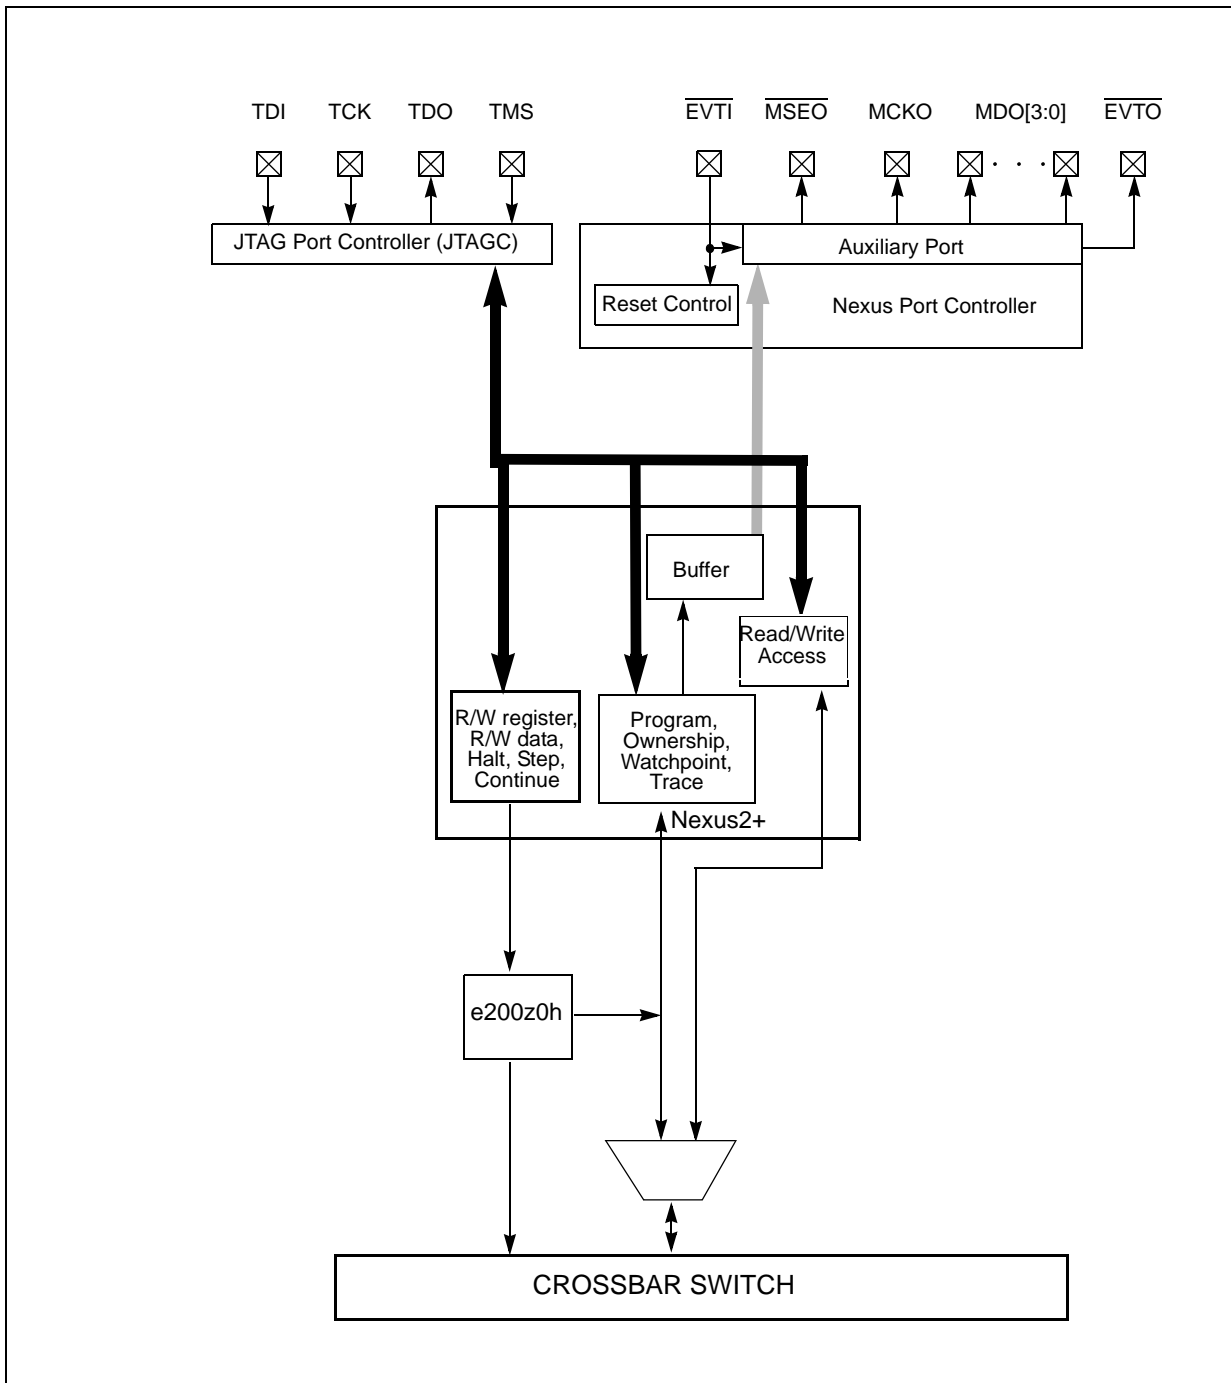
TDI TCK TDO TMS

$\overline{EVTI}$ $\overline{MSEO}$ MCKO MDO[3:0] $\overline{EVTO}$

JTAG Port Controller (JTAGC)

Auxiliary Port

Reset Control

Nexus Port Controller

Buffer

Read/Write Access

R/W register, R/W data, Halt, Step, Continue

Program, Ownership, Watchpoint, Trace

Nexus2+

e200z0h

CROSSBAR SWITCH